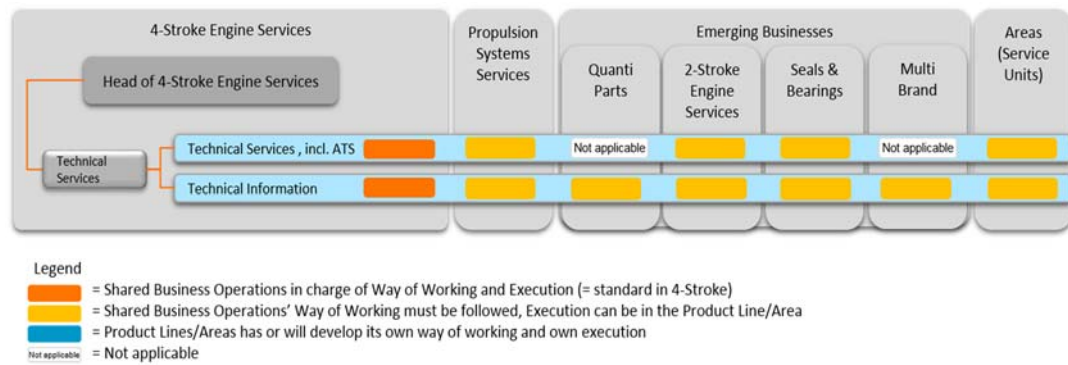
4-Stroke Engine Services

Head of 4-Stroke Engine Services

Propulsion Systems Services

Emerging Businesses

Quanti Parts

2-Stroke Engine Services

Seals & Bearings

Multi Brand

Areas (Service Units)

Technical Services

Technical Services , incl. ATS

Not applicable

Not applicable

Technical Information

Legend

= Shared Business Operations in charge of Way of Working and Execution (= standard in 4-Stroke)

= Shared Business Operations' Way of Working must be followed, Execution can be in the Product Line/Area

= Product Lines/Areas has or will develop its own way of working and own execution

Not applicable = Not applicable